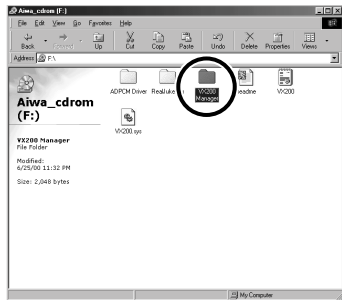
Aiwa_cdrom (F:)

File Edit View Go Favorites Help

Back Forward Up Cut Copy Paste Undo Delete Properties Views

Address F:\

Aiwa_cdrom (F:)

VX200 Manager
File Folder

Modified:
6/25/00 11:32 PM

Size: 2,048 bytes

ADPCM Driver RealJuke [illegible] VX200 Manager Readme VX200

VX200.sys

My Computer